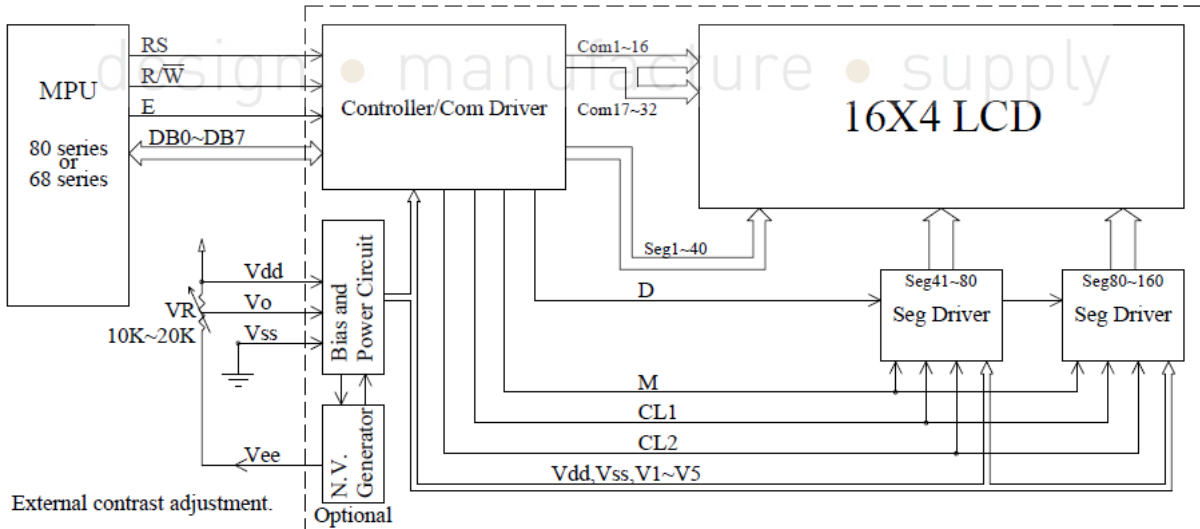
design • manufacture • supply

MPU

80 series or 68 series

RS

$R/\overline{W}$

E

DB0~DB7

Controller/Com Driver

Com1~16

Com17~32

16X4 LCD

Seg1~40

Vdd

Vo

Vss

VR

10K~20K

Bias and Power Circuit

D

Seg41~80

Seg Driver

Seg80~160

Seg Driver

M

CL1

CL2

Vee

N. V. Generator

Vdd,Vss,V1~V5

External contrast adjustment.

Optional